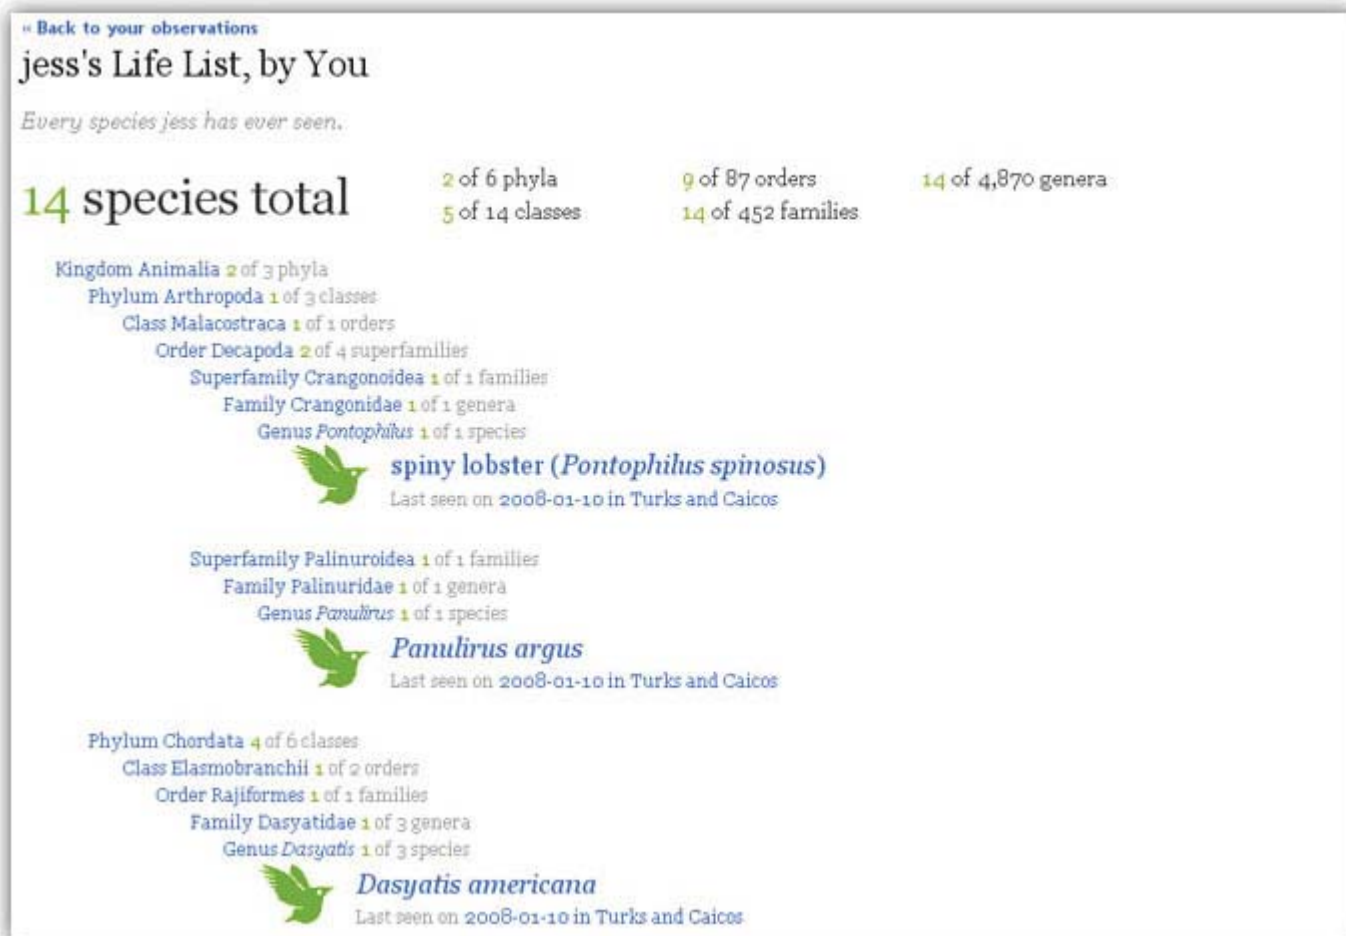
« Back to your observations
jess's Life List, by You

Every species jess has ever seen.

14 species total

2 of 6 phyla
5 of 14 classes

9 of 87 orders
14 of 452 families

14 of 4,870 genera

Kingdom Animalia 2 of 3 phyla
Phylum Arthropoda 1 of 3 classes
Class Malacostraca 1 of 1 orders
Order Decapoda 2 of 4 superfamilies
Superfamily Crangonoidea 1 of 1 families
Family Crangonidae 1 of 1 genera
Genus *Pontophilus* 1 of 1 species
spiny lobster (*Pontophilus spinosus*)
Last seen on 2008-01-10 in Turks and Caicos

Superfamily Palinuroidea 1 of 1 families
Family Palinuridae 1 of 1 genera
Genus *Panulirus* 1 of 1 species
*Panulirus argus*
Last seen on 2008-01-10 in Turks and Caicos

Phylum Chordata 4 of 6 classes
Class Elasmobranchii 1 of 2 orders
Order Rajiformes 1 of 1 families
Family Dasyatidae 1 of 3 genera
Genus *Dasyatis* 1 of 3 species
*Dasyatis americana*
Last seen on 2008-01-10 in Turks and Caicos